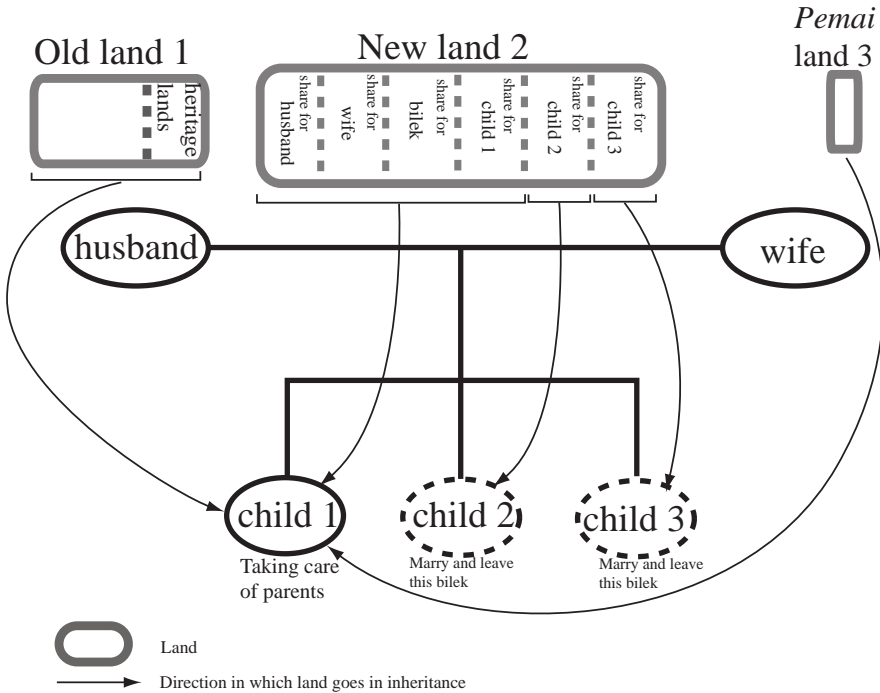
Old land 1

heritage lands

New land 2

share for husband

share for wife

share for bilek

share for child 1

share for child 2

share for child 3

*Pemai* land 3

husband

wife

child 1

Taking care of parents

child 2

Marry and leave this bilek

child 3

Marry and leave this bilek

Land

Direction in which land goes in inheritance